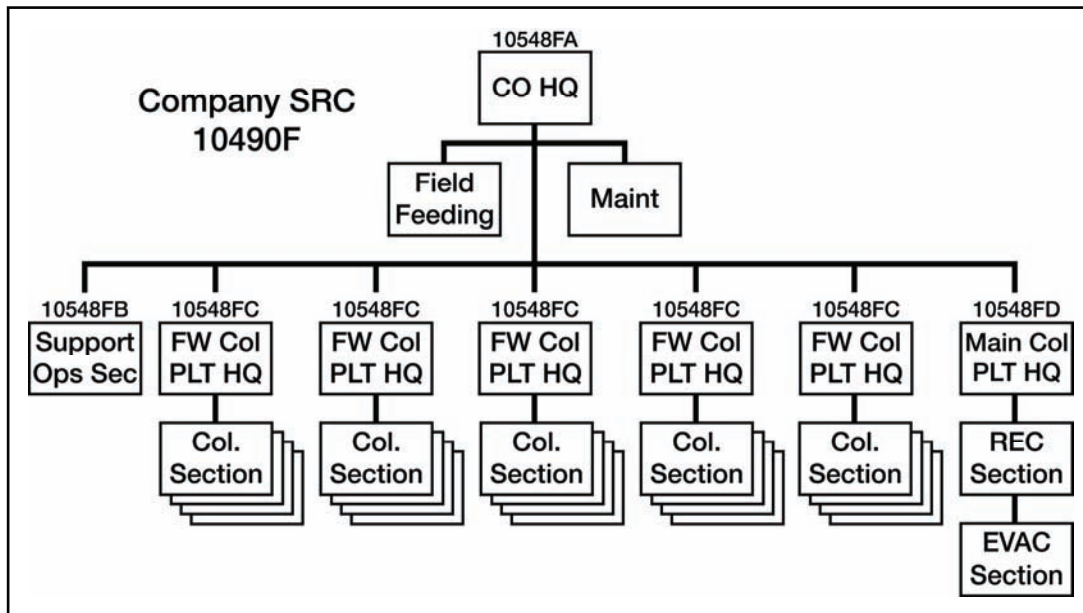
Company SRC 10490F

10548FA
CO HQ

Field Feeding

Maint

10548FB
Support Ops Sec

10548FC
FW Col PLT HQ

Col. Section

10548FC
FW Col PLT HQ

Col. Section

10548FC
FW Col PLT HQ

Col. Section

10548FC
FW Col PLT HQ

Col. Section

10548FC
FW Col PLT HQ

Col. Section

10548FD
Main Col PLT HQ

REC Section

EVAC Section